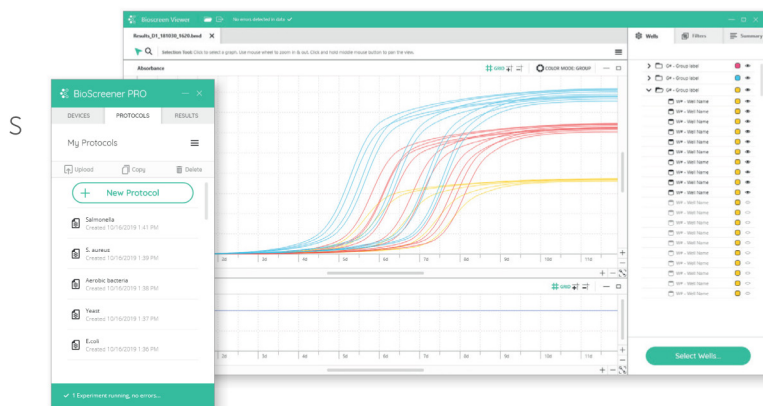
S

Bioscreen Viewer
No errors detected in data
Results_01_181030_1620.bsed
Selection Tool: Click to select a graph. Use mouse wheel to zoom in & out. Click and hold middle mouse button to pan the view.
Absorbance
GRID
COLOR MODE: GROUP
20
30
40
50
60
70
80
90
100
110
GRID

Wells
Filters
Summary
G# - Group label
G# - Group label
G# - Group label
W# - Well Name
W# - Well Name
W# - Well Name
W# - Well Name
W# - Well Name
W# - Well Name
W# - Well Name
W# - Well Name
W# - Well Name
W# - Well Name
W# - Well Name
W# - Well Name
W# - Well Name
W# - Well Name
W# - Well Name
W# - Well Name
W# - Well Name
W# - Well Name
W# - Well Name
W# - Well Name
W# - Well Name
Select Wells...

BioScreener PRO
DEVICES
PROTOCOLS
RESULTS
My Protocols
Upload
Copy
Delete
New Protocol
Salmonella
Created 10/16/2019 1:41 PM
S. aureus
Created 10/16/2019 1:38 PM
Aerobic bacteria
Created 10/16/2019 1:38 PM
Yeast
Created 10/16/2019 1:37 PM
E.coli
Created 10/16/2019 1:36 PM
1 Experiment running, no errors...